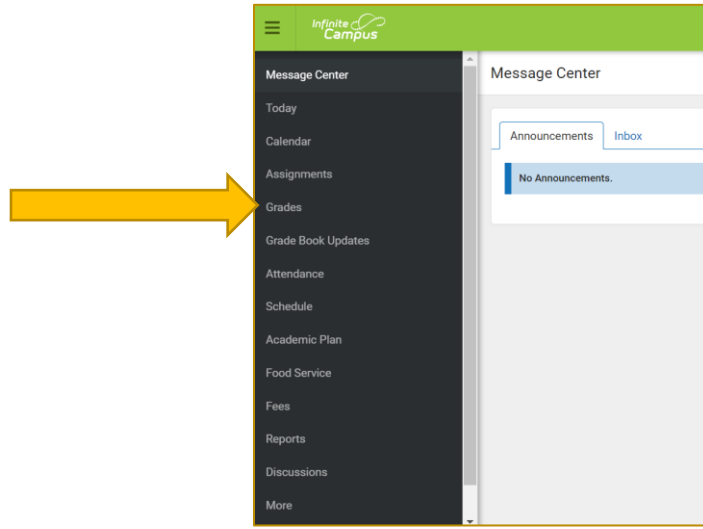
Infinite Campus

Message Center
Today
Calendar
Assignments
Grades
Grade Book Updates
Attendance
Schedule
Academic Plan
Food Service
Fees
Reports
Discussions
More

Message Center

Announcements
Inbox

No Announcements.